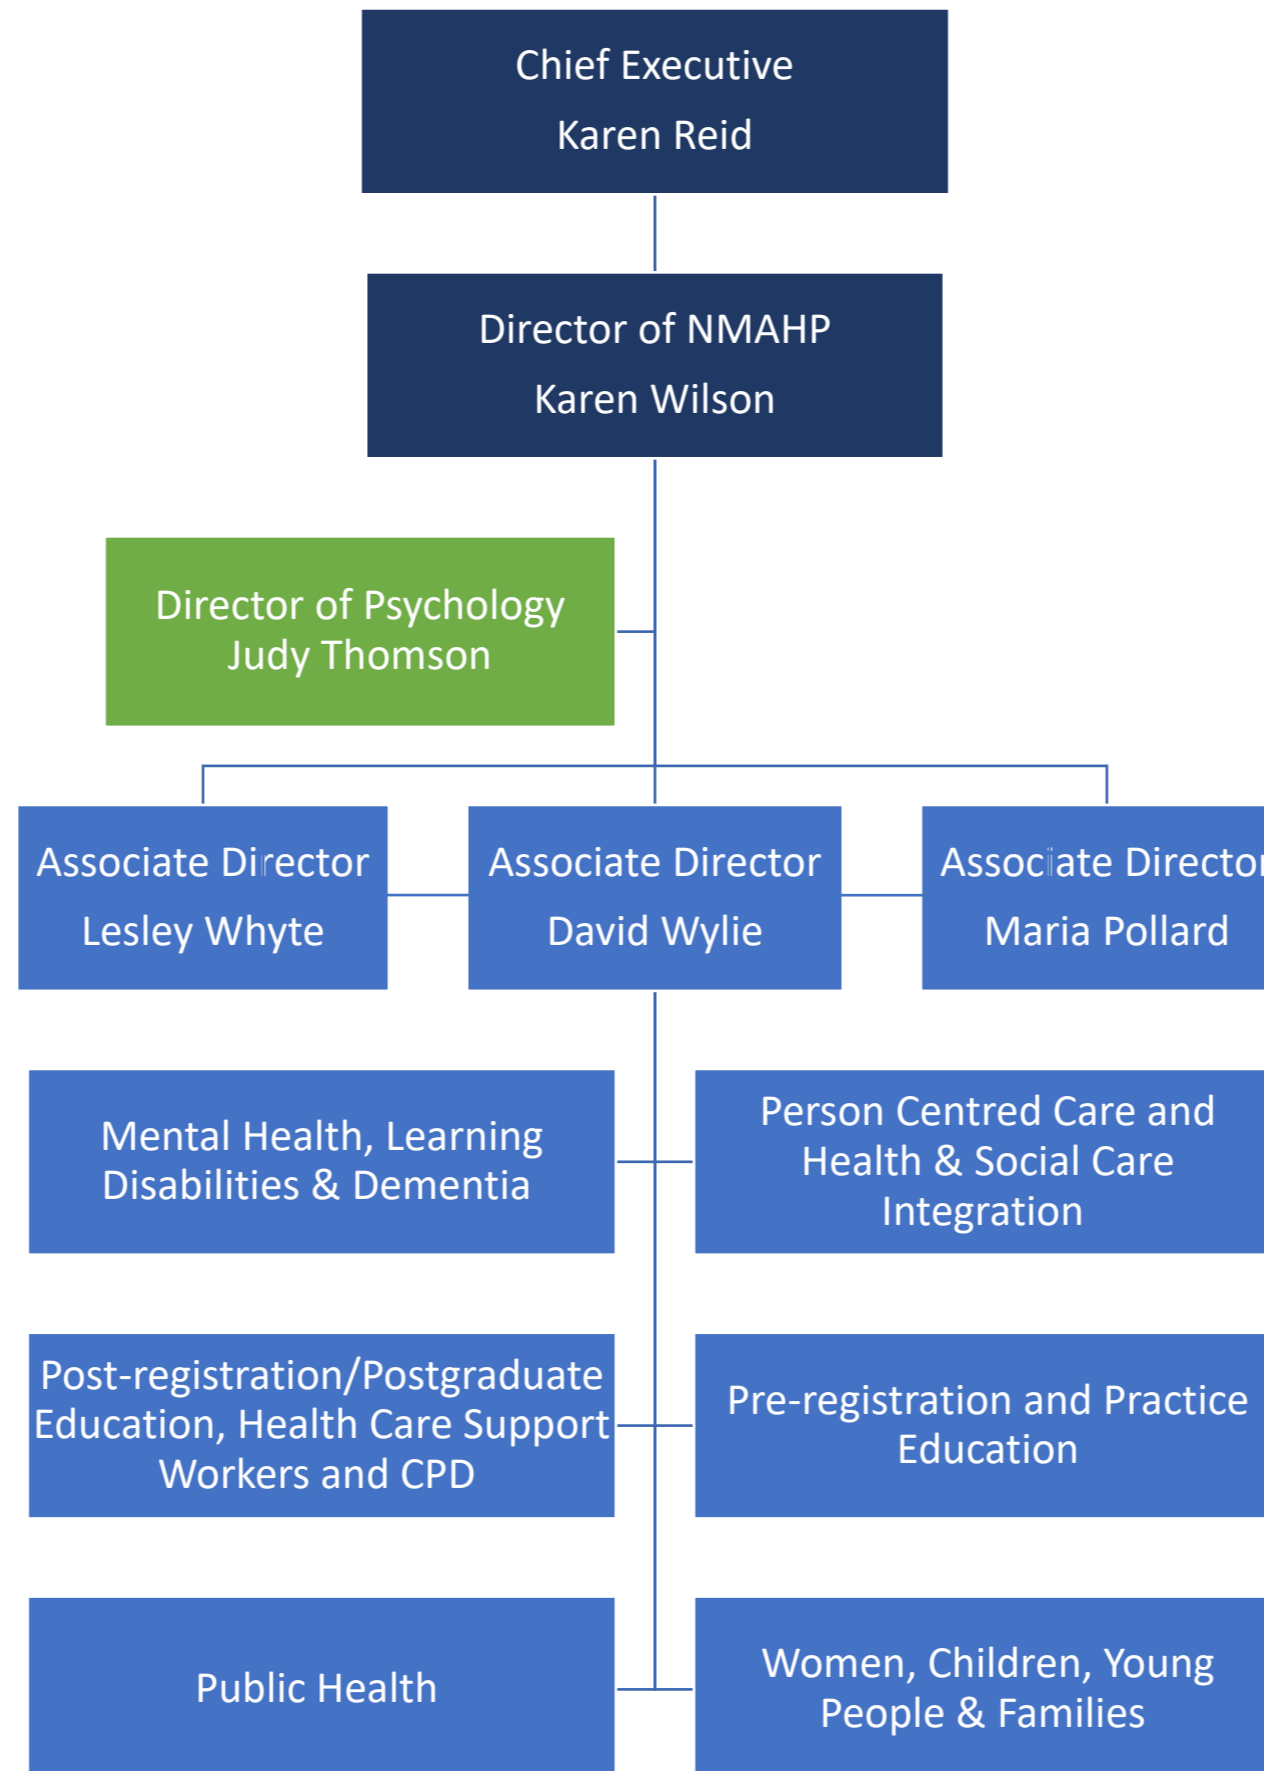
Chief Executive
Karen Reid

Director of NMAHP
Karen Wilson

Director of Psychology
Judy Thomson

Associate Director
Lesley Whyte

Associate Director
David Wylie

Associate Directo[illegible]
Maria Pollard

Mental Health, Learning Disabilities & Dementia

Person Centred Care and Health & Social Care Integration

Post-registration/Postgraduate Education, Health Care Support Workers and CPD

Pre-registration and Practice Education

Public Health

Women, Children, Young People & Families